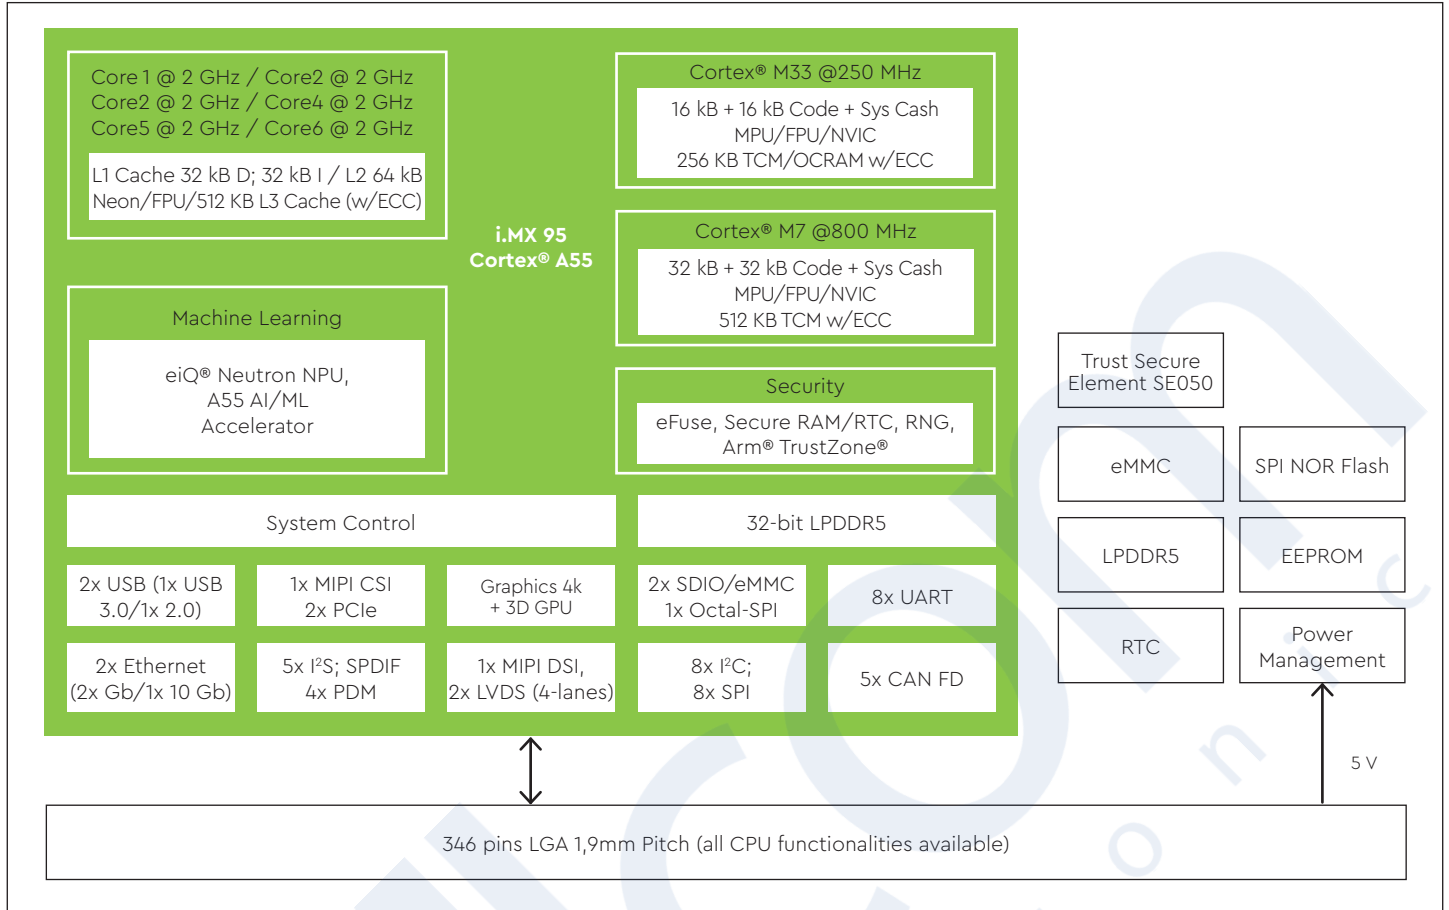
Core 1 @ 2 GHz / Core2 @ 2 GHz
Core2 @ 2 GHz / Core4 @ 2 GHz
Core5 @ 2 GHz / Core6 @ 2 GHz

L1 Cache 32 kB D; 32 kB I / L2 64 kB
Neon/FPU/512 KB L3 Cache (w/ECC)

i.MX 95
Cortex® A55

Cortex® M33 @250 MHz
16 kB + 16 kB Code + Sys Cash
MPU/FPU/NVIC
256 KB TCM/OCRAM w/ECC

Cortex® M7 @800 MHz
32 kB + 32 kB Code + Sys Cash
MPU/FPU/NVIC
512 KB TCM w/ECC

Machine Learning
eiQ® Neutron NPU,
A55 AI/ML
Accelerator

Security
eFuse, Secure RAM/RTC, RNG,
Arm® TrustZone®

System Control

32-bit LPDDR5

| 2x USB (1x USB 3.0/1x 2.0) | 1x MIPI CSI 2x PCIe | Graphics 4k + 3D GPU | 2x SDIO/eMMC 1x Octal-SPI | 8x UART |
|---|---|---|---|---|
| 2x Ethernet (2x Gb/1x 10 Gb) | 5x I$^2$S; SPDIF 4x PDM | 1x MIPI DSI, 2x LVDS (4-lanes) | 8x I$^2$C; 8x SPI | 5x CAN FD |

Trust Secure Element SE050

eMMC

SPI NOR Flash

LPDDR5

EEPROM

RTC

Power Management

5 V

346 pins LGA 1,9mm Pitch (all CPU functionalities available)